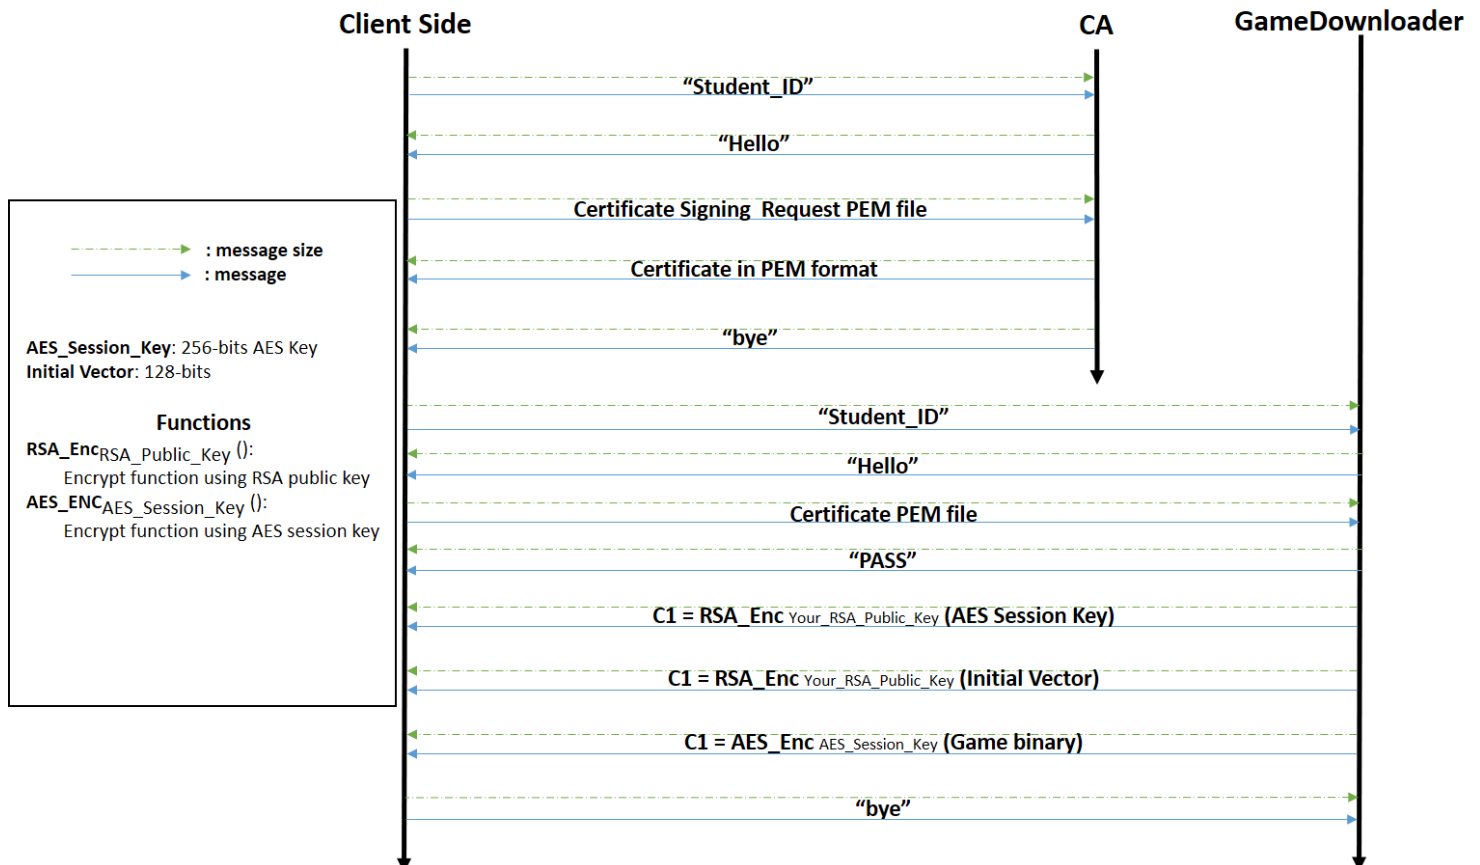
Client Side

CA

GameDownloader

“Student_ID”

“Hello”

Certificate Signing Request PEM file

Certificate in PEM format

“bye”

: message size
: message

AES_Session_Key: 256-bits AES Key
Initial Vector: 128-bits

Functions

RSA_Enc$_{\text{RSA\_Public\_Key}}$ ():
Encrypt function using RSA public key
AES_ENC$_{\text{AES\_Session\_Key}}$ ():
Encrypt function using AES session key

“Student_ID”

“Hello”

Certificate PEM file

“PASS”

C1 = RSA_Enc$_{\text{Your\_RSA\_Public\_Key}}$ (AES Session Key)

C1 = RSA_Enc$_{\text{Your\_RSA\_Public\_Key}}$ (Initial Vector)

C1 = AES_Enc$_{\text{AES\_Session\_Key}}$ (Game binary)

“bye”